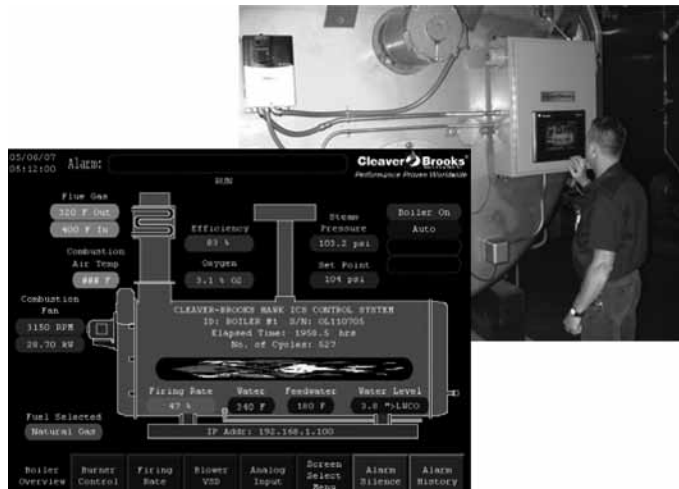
05/06/07
05:12:00

Alarm:

RUN

Cleaver Brooks
Performance Proven Worldwide

Flue Gas
320 F Out
400 F In

Efficiency
83 %

Steam Pressure
103.2 psi

Boiler On
Auto

Combustion Air Temp
### F

Oxygen
3.1 % O2

Set Point
104 psi

Combustion Fan
1150 RPM
28.70 kW

CLEAVER-BROOKS HAWK ICS CONTROL SYSTEM
ID: BOILER #1 S/N: OL110705
Elapsed Time: 1958.5 hrs
No. of Cycles: 527

Firing Rate
47 %

Water
240 F

Feedwater
180 F

Water Level
3.0 "LWCO

Fuel Selected
Natural Gas

IP Addr: 192.168.1.100

Boiler Overview
Burner Control
Firing Rate
Blower VSD
Analog Input
Screen Select Menu
Alarm Silence
Alarm History